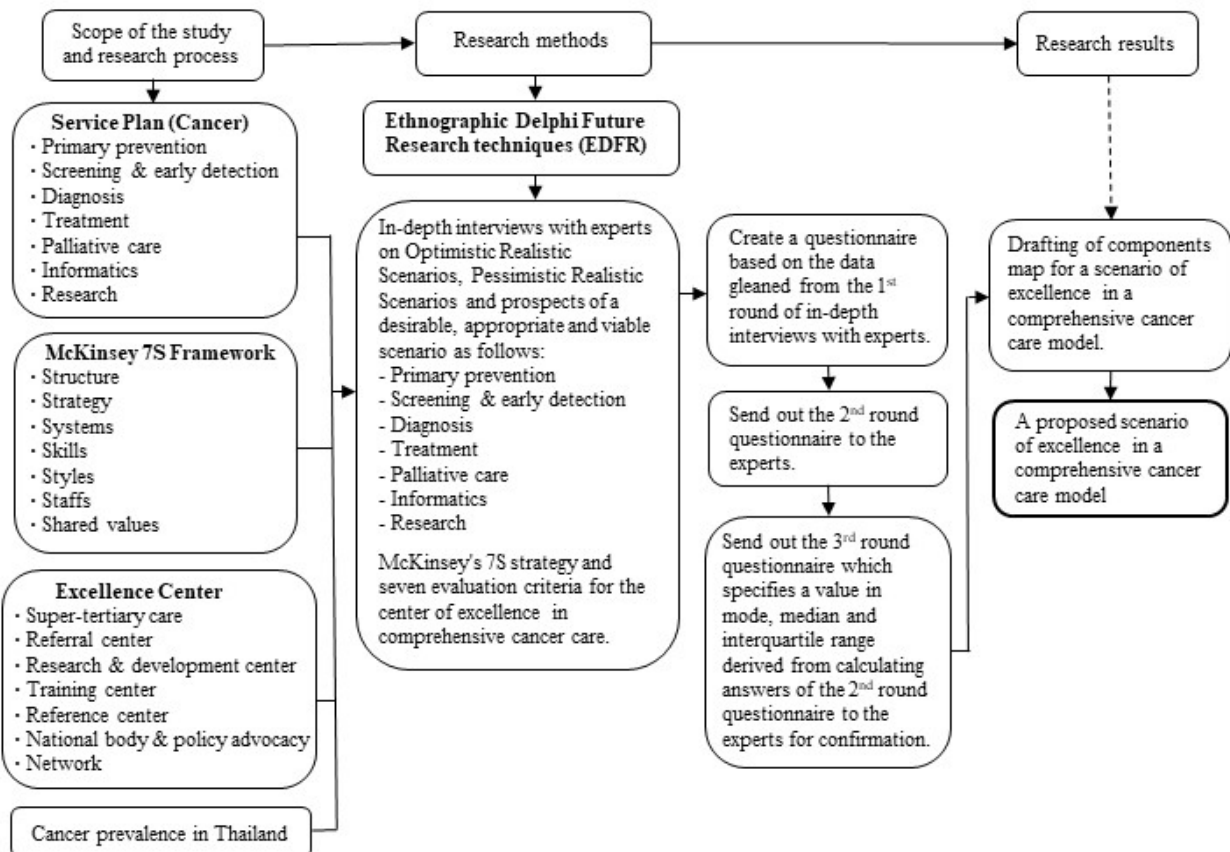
Scope of the study and research process

Research methods

Research results

Service Plan (Cancer)
· Primary prevention
· Screening & early detection
· Diagnosis
· Treatment
· Palliative care
· Informatics
· Research

McKinsey 7S Framework
· Structure
· Strategy
· Systems
· Skills
· Styles
· Staffs
· Shared values

Excellence Center
· Super-tertiary care
· Referral center
· Research & development center
· Training center
· Reference center
· National body & policy advocacy
· Network

Cancer prevalence in Thailand

Ethnographic Delphi Future Research techniques (EDFR)

In-depth interviews with experts on Optimistic Realistic Scenarios, Pessimistic Realistic Scenarios and prospects of a desirable, appropriate and viable scenario as follows:
- Primary prevention
- Screening & early detection
- Diagnosis
- Treatment
- Palliative care
- Informatics
- Research

McKinsey's 7S strategy and seven evaluation criteria for the center of excellence in comprehensive cancer care.

Create a questionnaire based on the data gleaned from the 1$^{st}$ round of in-depth interviews with experts.

Send out the 2$^{nd}$ round questionnaire to the experts.

Send out the 3$^{rd}$ round questionnaire which specifies a value in mode, median and interquartile range derived from calculating answers of the 2$^{nd}$ round questionnaire to the experts for confirmation.

Drafting of components map for a scenario of excellence in a comprehensive cancer care model.

A proposed scenario of excellence in a comprehensive cancer care model